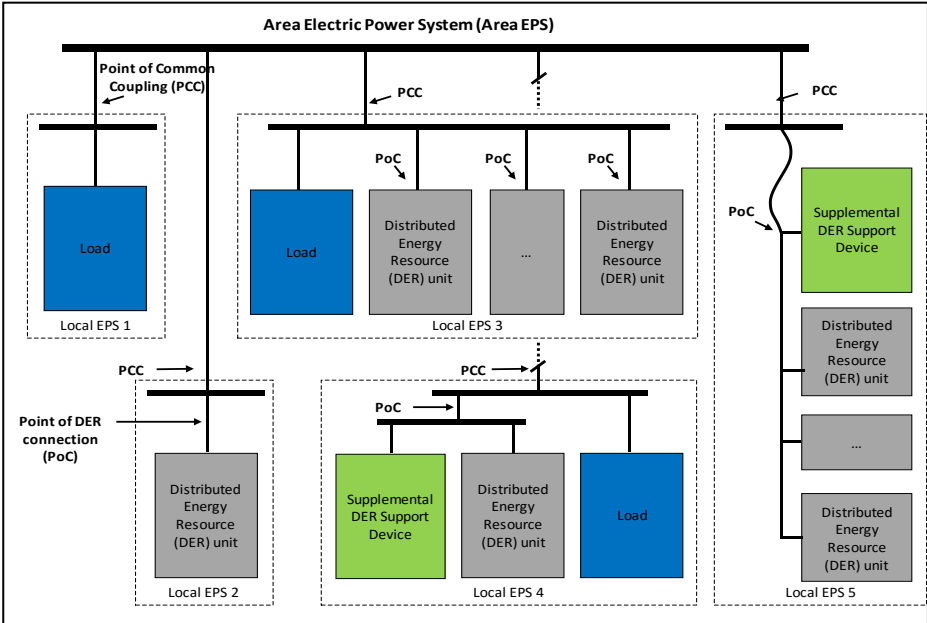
Area Electric Power System (Area EPS)

Point of Common Coupling (PCC)

Load

Local EPS 1

PCC

Load

PoC

Distributed Energy Resource (DER) unit

PoC

...

PoC

Distributed Energy Resource (DER) unit

Local EPS 3

PCC

PoC

Supplemental DER Support Device

Distributed Energy Resource (DER) unit

...

Distributed Energy Resource (DER) unit

Local EPS 5

PCC

Point of DER connection (PoC)

Distributed Energy Resource (DER) unit

Local EPS 2

PCC

PoC

Supplemental DER Support Device

Distributed Energy Resource (DER) unit

Load

Local EPS 4